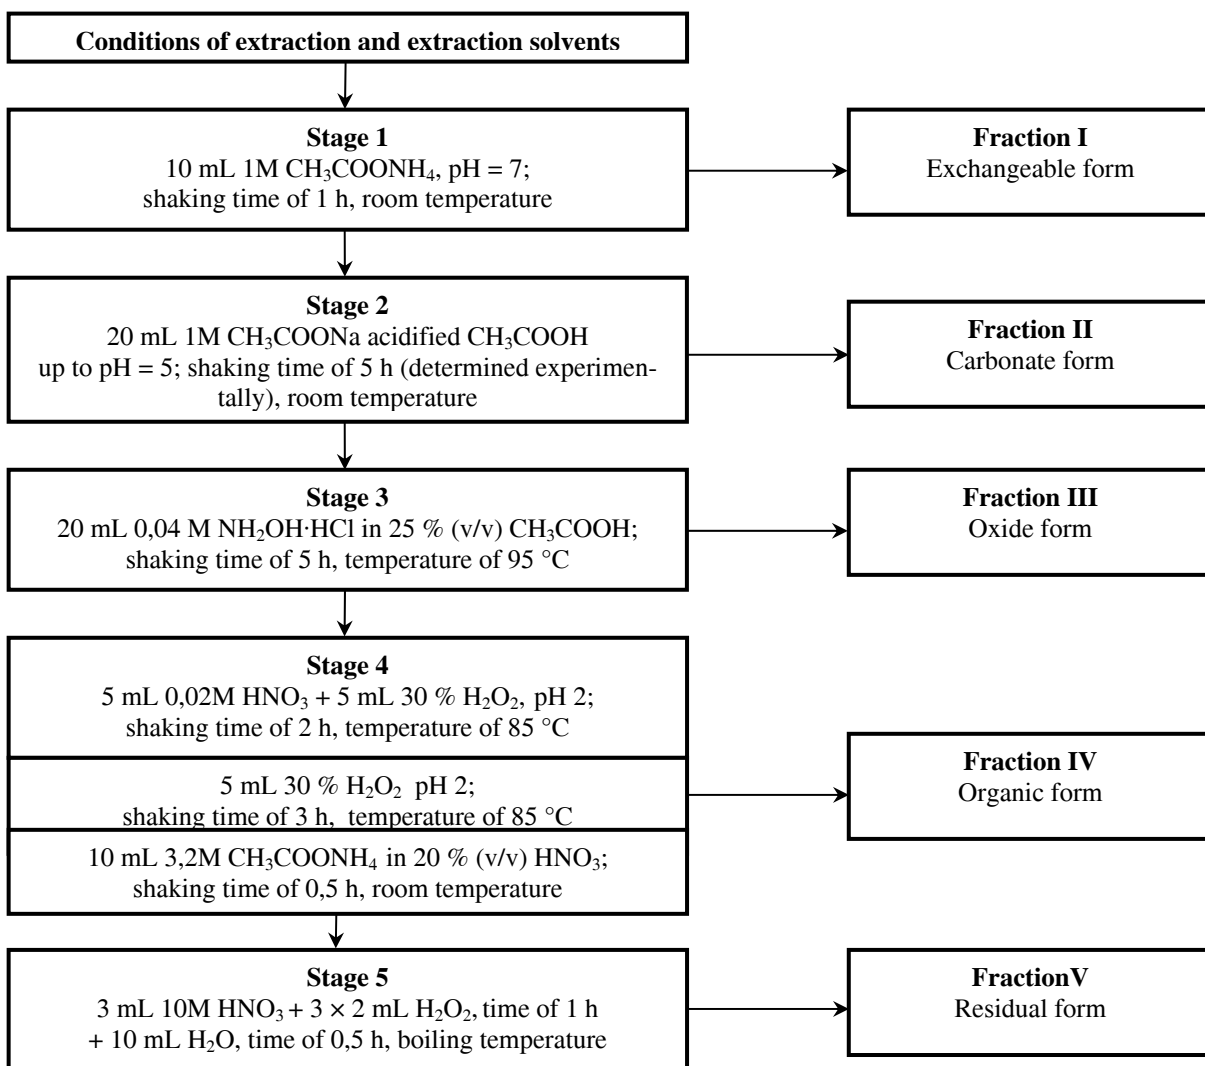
Conditions of extraction and extraction solvents

Stage 1
10 mL 1M $CH_3COONH_4$, pH = 7;
shaking time of 1 h, room temperature

Fraction I
Exchangeable form

Stage 2
20 mL 1M $CH_3COONa$ acidified $CH_3COOH$ up to pH = 5; shaking time of 5 h (determined experimentally), room temperature

Fraction II
Carbonate form

Stage 3
20 mL 0,04 M $NH_2OH·HCl$ in 25 % (v/v) $CH_3COOH$;
shaking time of 5 h, temperature of 95 °C

Fraction III
Oxide form

Stage 4
5 mL 0,02M $HNO_3$ + 5 mL 30 % $H_2O_2$, pH 2;
shaking time of 2 h, temperature of 85 °C

5 mL 30 % $H_2O_2$ pH 2;
shaking time of 3 h, temperature of 85 °C

10 mL 3,2M $CH_3COONH_4$ in 20 % (v/v) $HNO_3$;
shaking time of 0,5 h, room temperature

Fraction IV
Organic form

Stage 5
3 mL 10M $HNO_3$ + 3 × 2 mL $H_2O_2$, time of 1 h
+ 10 mL $H_2O$, time of 0,5 h, boiling temperature

FractionV
Residual form